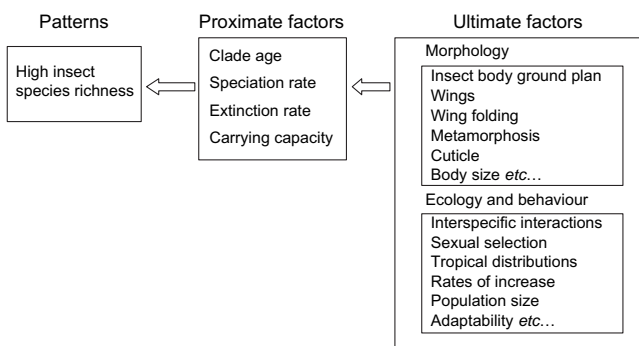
Patterns

High insect species richness

Proximate factors

Clade age
Speciation rate
Extinction rate
Carrying capacity

Ultimate factors

Morphology

Insect body ground plan
Wings
Wing folding
Metamorphosis
Cuticle
Body size *etc…*

Ecology and behaviour

Interspecific interactions
Sexual selection
Tropical distributions
Rates of increase
Population size
Adaptability *etc…*